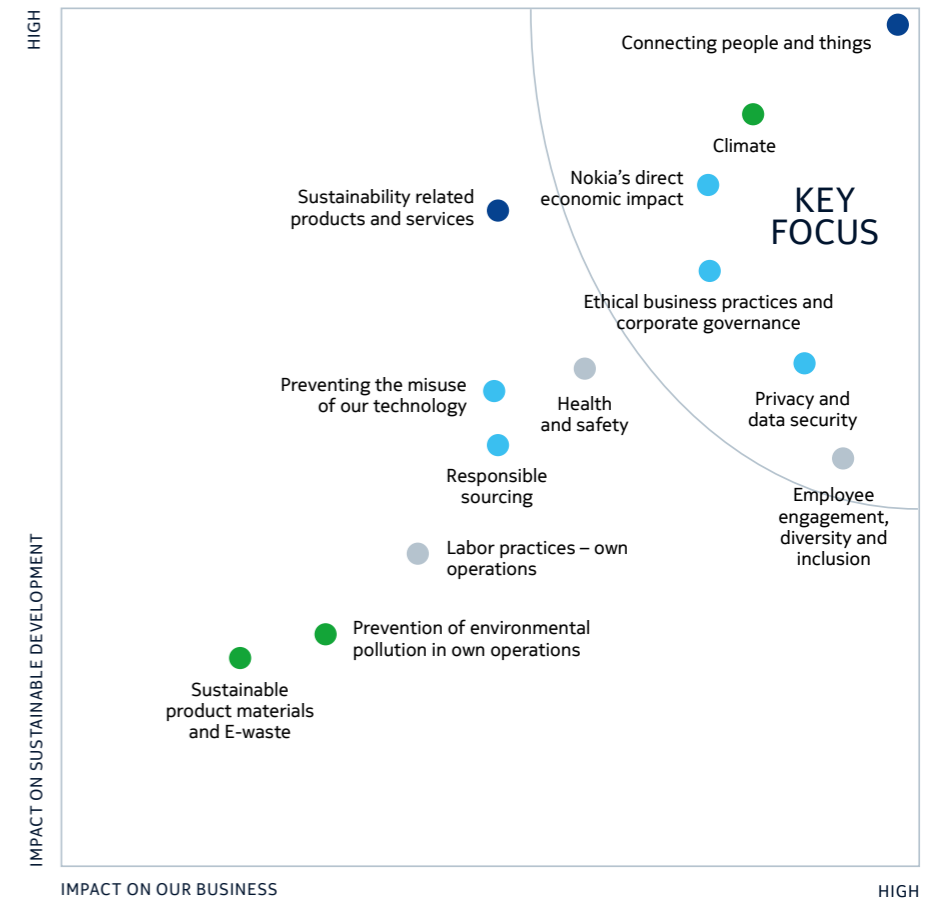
HIGH

Connecting people and things

Climate

Nokia's direct economic impact

KEY FOCUS

Sustainability related products and services

Ethical business practices and corporate governance

Preventing the misuse of our technology

Health and safety

Privacy and data security

Responsible sourcing

Employee engagement, diversity and inclusion

Labor practices – own operations

Prevention of environmental pollution in own operations

Sustainable product materials and E-waste

IMPACT ON SUSTAINABLE DEVELOPMENT

IMPACT ON OUR BUSINESS

HIGH